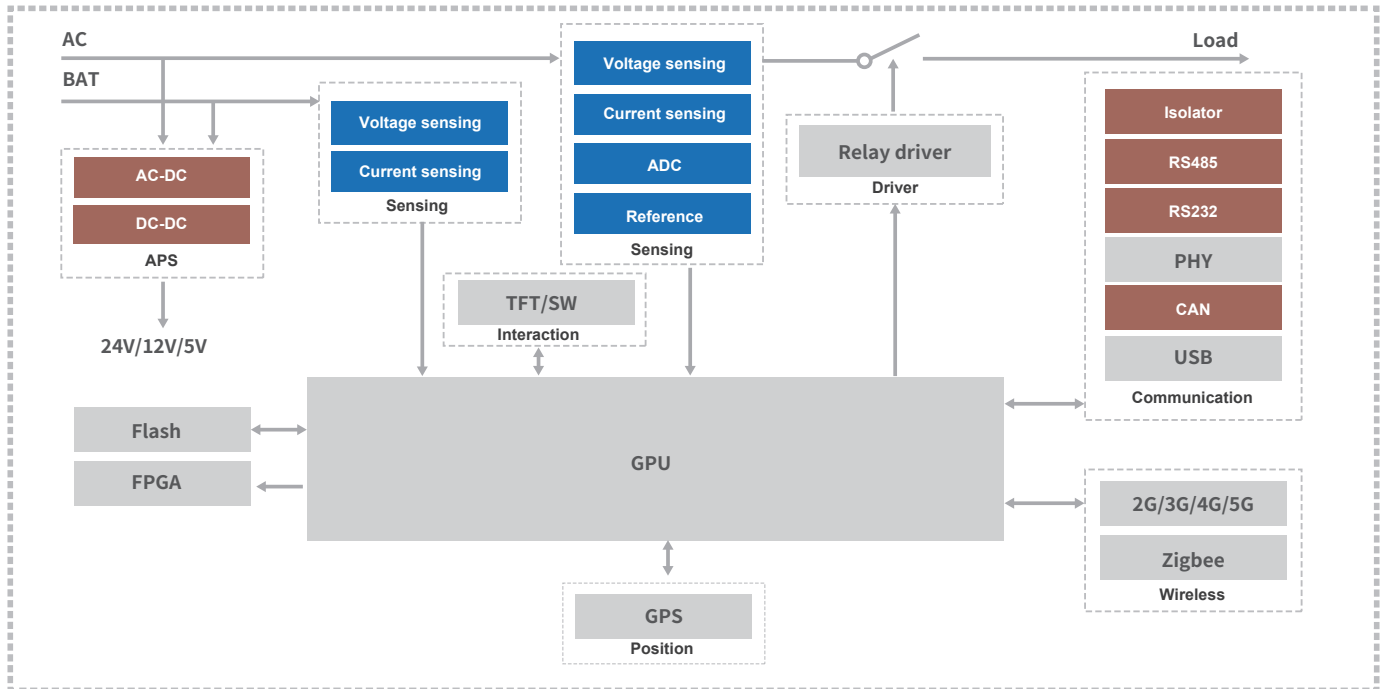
AC
BAT
Load

AC-DC
DC-DC
APS

24V/12V/5V

Voltage sensing
Current sensing
Sensing

Voltage sensing
Current sensing
ADC
Reference
Sensing

Relay driver
Driver

Isolator
RS485
RS232
PHY
CAN
USB
Communication

TFT/SW
Interaction

Flash
FPGA

GPU

2G/3G/4G/5G
Zigbee
Wireless

GPS
Position